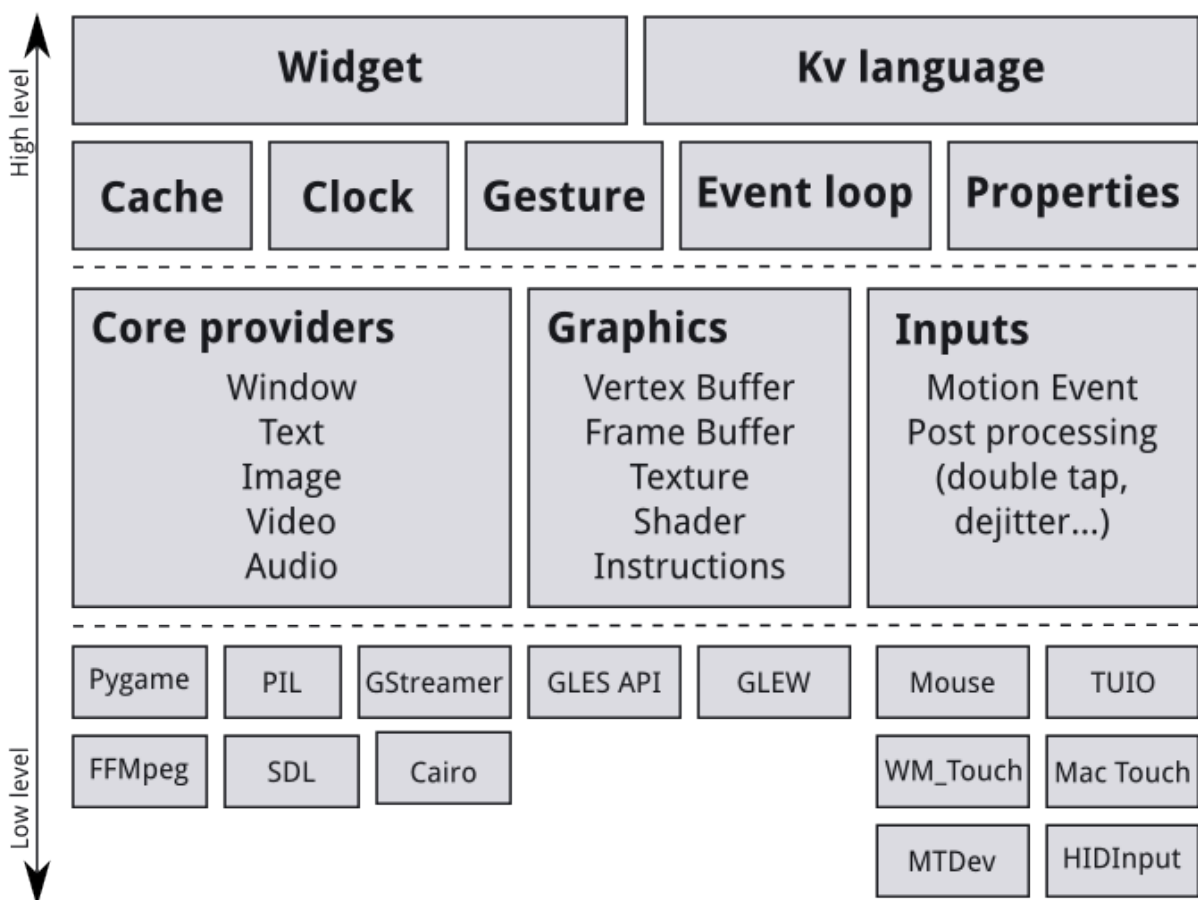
High level

Widget

Kv language

Cache

Clock

Gesture

Event loop

Properties

Core providers
Window
Text
Image
Video
Audio

Graphics
Vertex Buffer
Frame Buffer
Texture
Shader
Instructions

Inputs
Motion Event
Post processing
(double tap, dejitter...)

Pygame

PIL

GStreamer

GLES API

GLEW

Mouse

TUIO

FFMpeg

SDL

Cairo

WM_Touch

Mac Touch

MTDev

HIDInput

Low level